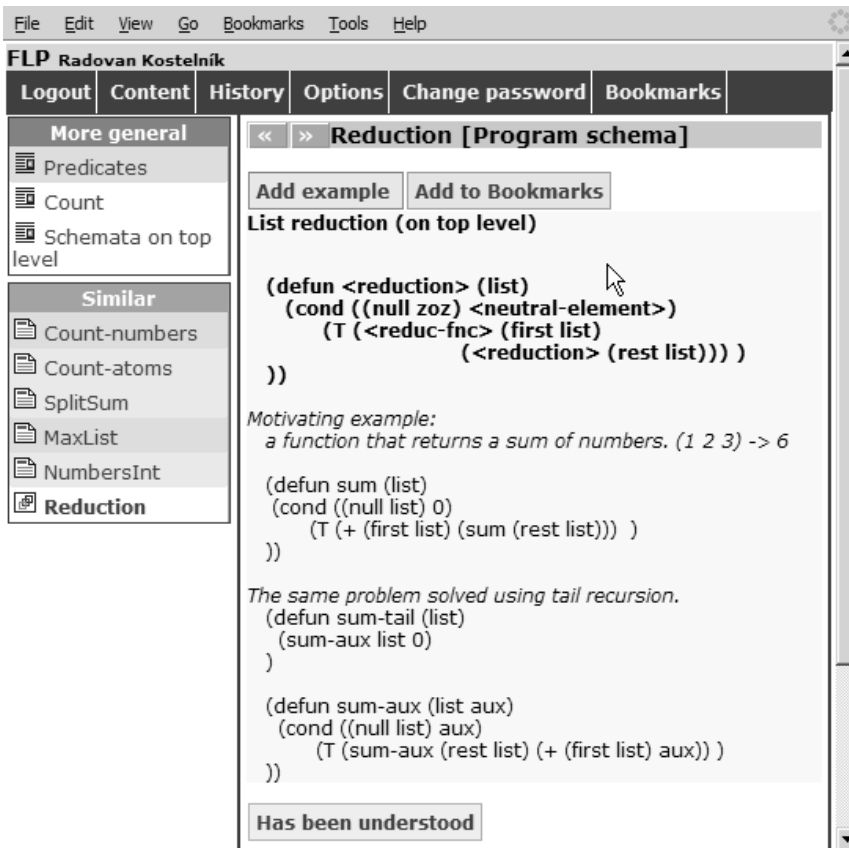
File Edit View Go Bookmarks Tools Help

FLP Radovan Kostelník

Logout | Content | History | Options | Change password | Bookmarks

More general

Predicates

Count

Schemata on top level

Similar

Count-numbers

Count-atoms

SplitSum

MaxList

NumbersInt

Reduction

« » Reduction [Program schema]

Add example | Add to Bookmarks

List reduction (on top level)

(defun <reduction> (list)
  (cond ((null zoz) <neutral-element>)
    (T (<reduc-fnc> (first list)
        (<reduction> (rest list))) )
))

Motivating example:
a function that returns a sum of numbers. (1 2 3) -> 6

(defun sum (list)
 (cond ((null list) 0)
   (T (+ (first list) (sum (rest list))) )
))

The same problem solved using tail recursion.
(defun sum-tail (list)
 (sum-aux list 0)
)

(defun sum-aux (list aux)
 (cond ((null list) aux)
   (T (sum-aux (rest list) (+ (first list) aux)) )
))

Has been understood